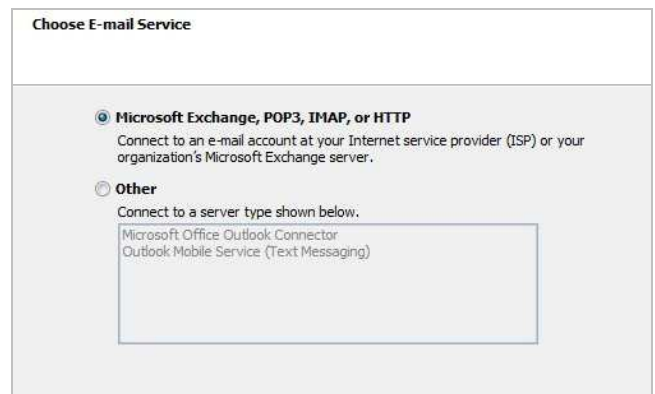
Choose E-mail Service

Microsoft Exchange, POP3, IMAP, or HTTP

Connect to an e-mail account at your Internet service provider (ISP) or your organization's Microsoft Exchange server.

Other

Connect to a server type shown below.

Microsoft Office Outlook Connector
Outlook Mobile Service (Text Messaging)